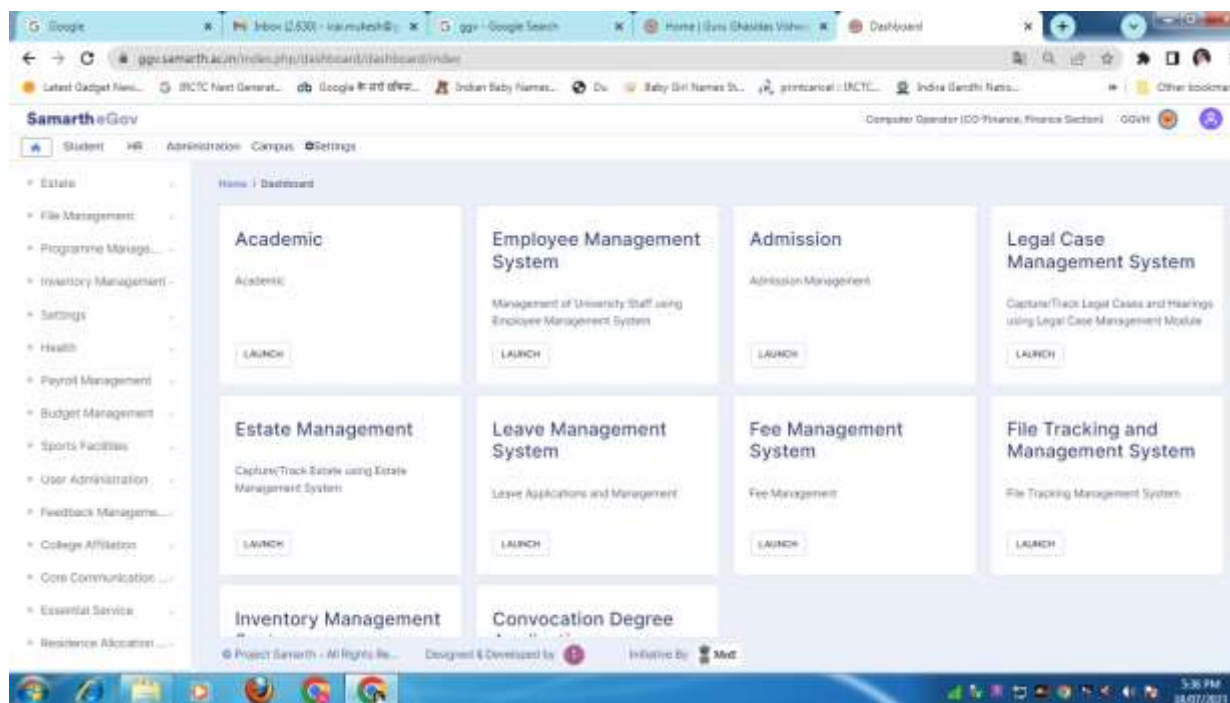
Google | Inbox (2,630) - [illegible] | ggv - Google Search | Home | Guru Ghasidas Vishwa... | Dashboard

ggv.samarth.ac.in/index.php/dashboard/dashboard/index

Latest Gadget News... | IRCTC Next Generat... | Google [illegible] | Indian Baby Names... | Baby Girl Names St... | printcancel : IRCTC... | Indira Gandhi Natio... | Other bookmarks

Samarth eGov

Computer Operator (CO Finance, Finance Section) GGVH

Student HR Administration Campus Settings

Estate
File Management
Programme Manage...
Inventory Management
Settings
Health
Payroll Management
Budget Management
Sports Facilities
User Administration
Feedback Manageme...
College Affiliation
Core Communication ...
Essential Service
Residence Allocation ...

Home / Dashboard

Academic
Academic
LAUNCH

Employee Management System
Management of University Staff using Employee Management System
LAUNCH

Admission
Admission Management
LAUNCH

Legal Case Management System
Capture/Track Legal Cases and Hearings using Legal Case Management Module
LAUNCH

Estate Management
Capture/Track Estate using Estate Management System
LAUNCH

Leave Management System
Leave Applications and Management
LAUNCH

Fee Management System
Fee Management
LAUNCH

File Tracking and Management System
File Tracking Management System
LAUNCH

Inventory Management

Convocation Degree

© Project Samarth - All Rights Re... Designed & Developed by Initiative By MoE

5:36 PM
18/07/2023